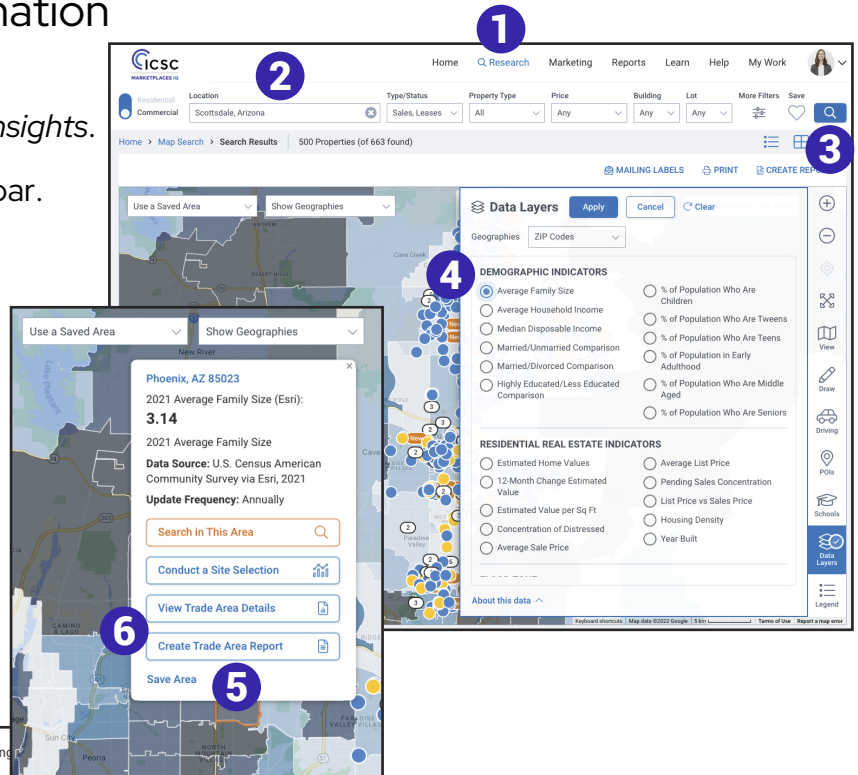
nation

nsights.

bar.

1

2

3

4

5

6

ICSC MARKETPLACES IQ

Home
Research
Marketing
Reports
Learn
Help
My Work

Residential
Commercial

Location
Scottsdale, Arizona

Type/Status
Sales, Leases

Property Type
All

Price
Any

Building
Any

Lot
Any

More Filters

Save

Home > Map Search > Search Results | 500 Properties (of 663 found)

MAILING LABELS
PRINT
CREATE REP

Use a Saved Area
Show Geographies

Data Layers
Apply
Cancel
Clear

Geographies
ZIP Codes

DEMOGRAPHIC INDICATORS

Average Family Size
Average Household Income
Median Disposable Income
Married/Unmarried Comparison
Married/Divorced Comparison
Highly Educated/Less Educated Comparison
% of Population Who Are Children
% of Population Who Are Tweens
% of Population Who Are Teens
% of Population in Early Adulthood
% of Population Who Are Middle Aged
% of Population Who Are Seniors

RESIDENTIAL REAL ESTATE INDICATORS

Estimated Home Values
12-Month Change Estimated Value
Estimated Value per Sq Ft
Concentration of Distressed
Average Sale Price
Average List Price
Pending Sales Concentration
List Price vs Sales Price
Housing Density
Year Built

About this data

View
Draw
Driving
POIs
Schools
Data Layers
Legend

Keyboard shortcuts | Map data ©2022 Google | 5 km | Terms of Use | Report a map error

Use a Saved Area
Show Geographies

New River

Phoenix, AZ 85023
2021 Average Family Size (Esri):
3.14
2021 Average Family Size
Data Source: U.S. Census American Community Survey via Esri, 2021
Update Frequency: Annually

Search in This Area
Conduct a Site Selection
View Trade Area Details
Create Trade Area Report
Save Area